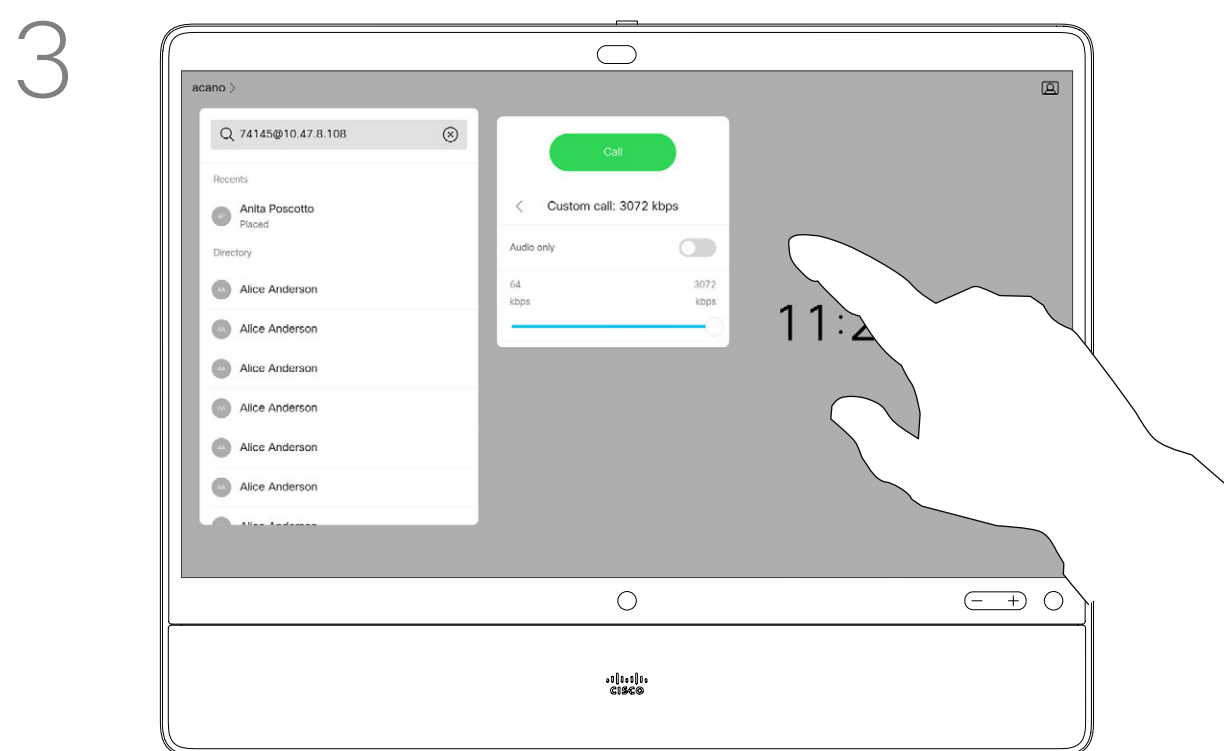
3

acano >

74145@10.47.8.108

Recents

AP Anita Poscotto
Placed

Directory

AA Alice Anderson

AA Alice Anderson

AA Alice Anderson

AA Alice Anderson

AA Alice Anderson

AA Alice Anderson

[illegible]

Call

< Custom call: 3072 kbps

Audio only

64
kbps

3072
kbps

11:2

− +

cisco